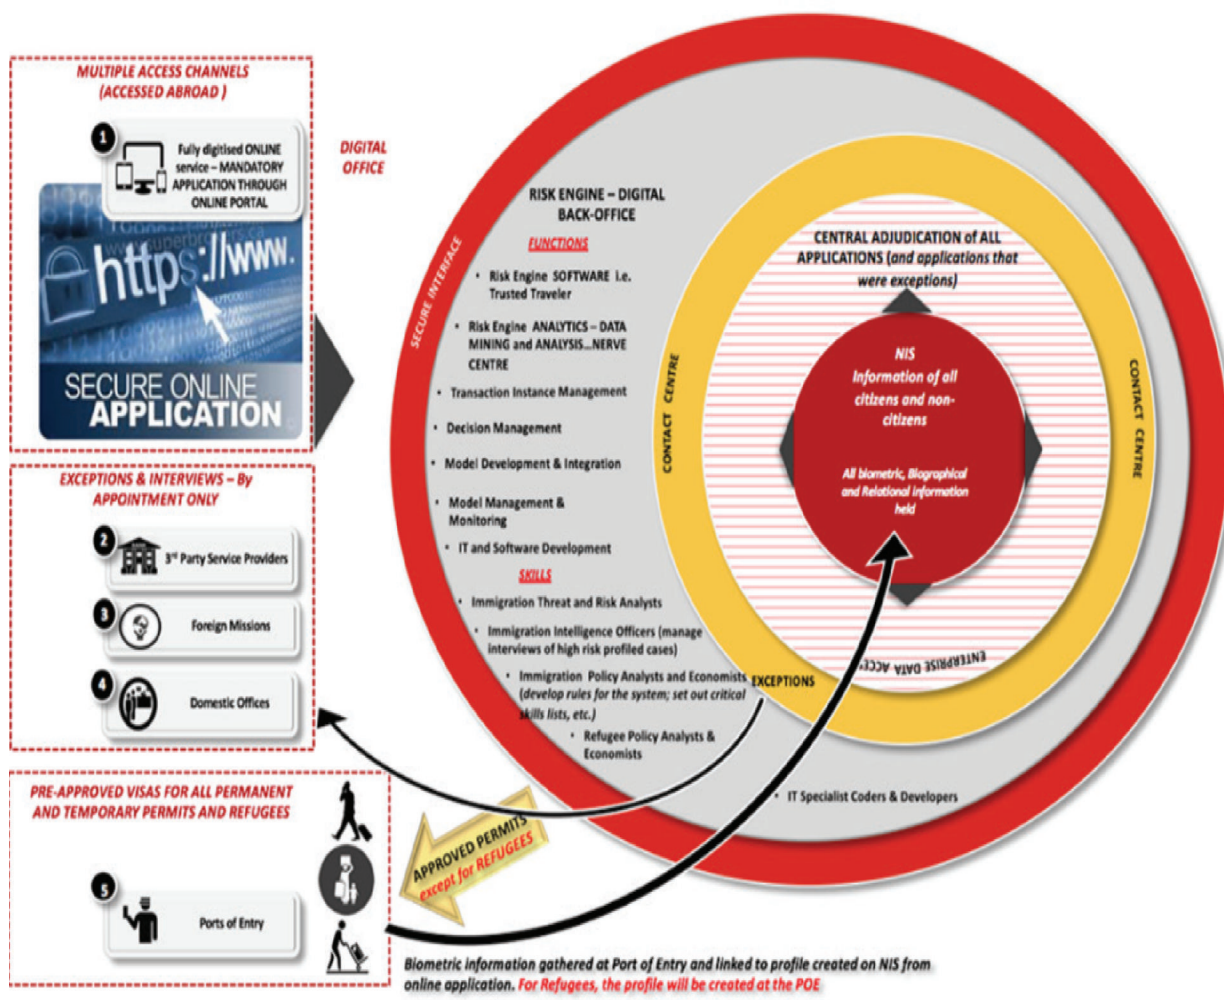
MULTIPLE ACCESS CHANNELS (ACCESSED ABROAD )

1 Fully digitised ONLINE service – MANDATORY APPLICATION THROUGH ONLINE PORTAL

https://www.

SECURE ONLINE APPLICATION

EXCEPTIONS & INTERVIEWS – By APPOINTMENT ONLY

2 3rd Party Service Providers

3 Foreign Missions

4 Domestic Offices

PRE-APPROVED VISAS FOR ALL PERMANENT AND TEMPORARY PERMITS AND REFUGEES

5 Ports of Entry

DIGITAL OFFICE

SECURE INTERFACE

RISK ENGINE – DIGITAL BACK-OFFICE

FUNCTIONS

• Risk Engine SOFTWARE i.e. Trusted Traveler

• Risk Engine ANALYTICS – DATA MINING and ANALYSIS…NERVE CENTRE

• Transaction Instance Management

• Decision Management

• Model Development & Integration

• Model Management & Monitoring

• IT and Software Development

SKILLS

• Immigration Threat and Risk Analysts

• Immigration Intelligence Officers (manage interviews of high risk profiled cases)

• Immigration Policy Analysts and Economists (develop rules for the system; set out critical skills lists, etc.)

• Refugee Policy Analysts & Economists

• IT Specialist Coders & Developers

CENTRAL ADJUDICATION of ALL APPLICATIONS (and applications that were exceptions)

CONTACT CENTRE

CONTACT CENTRE

ENTERPRISE DATA ACCESS

EXCEPTIONS

NIS Information of all citizens and non-citizens

All biometric, Biographical and Relational information held

APPROVED PERMITS except for REFUGEES

Biometric information gathered at Port of Entry and linked to profile created on NIS from online application. For Refugees, the profile will be created at the POE